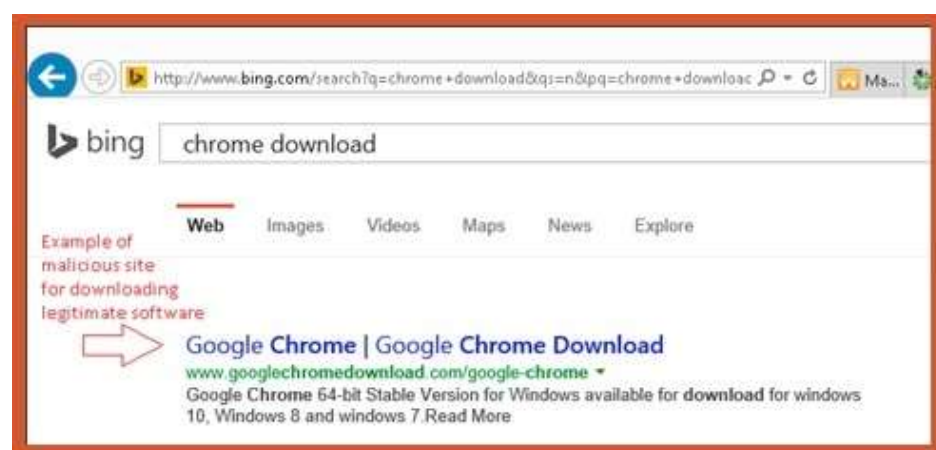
http://www.bing.com/search?q=chrome+download&qs=n&pq=chrome+downloac

Ma...

bing

chrome download

Web Images Videos Maps News Explore

Example of malicious site for downloading legitimate software

Google Chrome | Google Chrome Download

www.googlechromedownload.com/google-chrome

Google Chrome 64-bit Stable Version for Windows available for download for windows 10, Windows 8 and windows 7.Read More